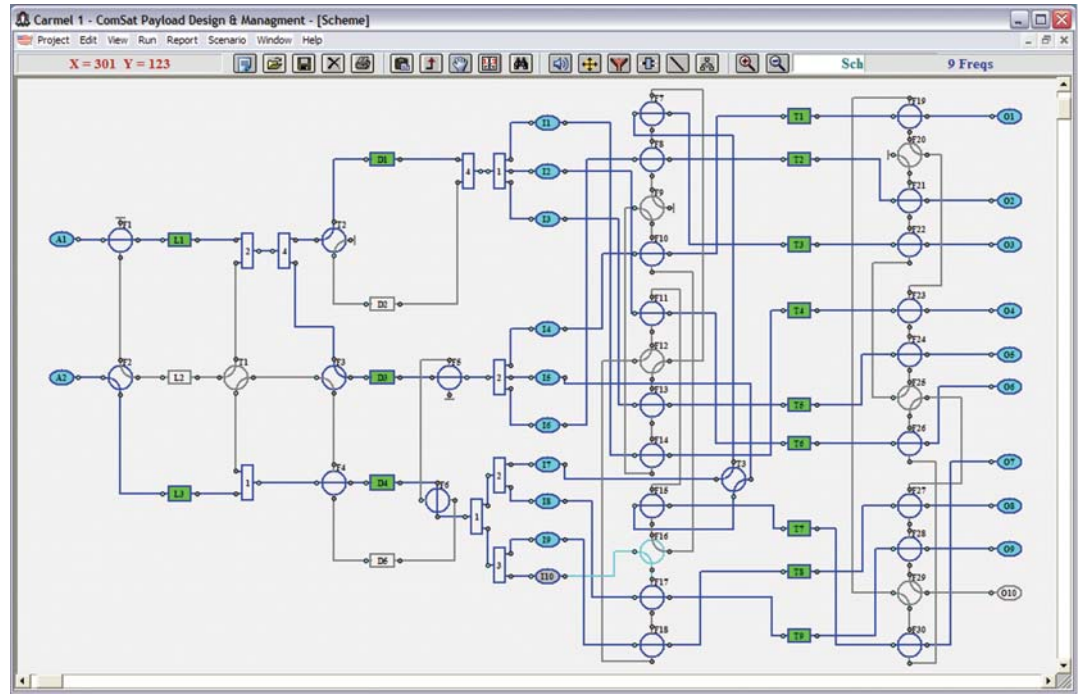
Carmel 1 - ComSat Payload Design & Managment - [Scheme]

Project Edit View Run Report Scenario Window Help

X = 301 Y = 123

Sch

9 Freqs

A1
A2
T1
T2
L1
L2
L3
2
4
1
D1
D2
D3
D4
D6
T1
T2
T3
T4
T5
T6
4
1
2
2
1
3
I1
I2
I3
I4
I5
I6
I7
I8
I9
I10
T7
T8
T9
T10
T11
T12
T13
T14
T15
T16
T17
T18
T3
T1
T2
T3
T4
T5
T6
T7
T8
T9
T19
T20
T21
T22
T23
T24
T25
T26
T27
T28
T29
T30
O1
O2
O3
O4
O5
O6
O7
O8
O9
O10